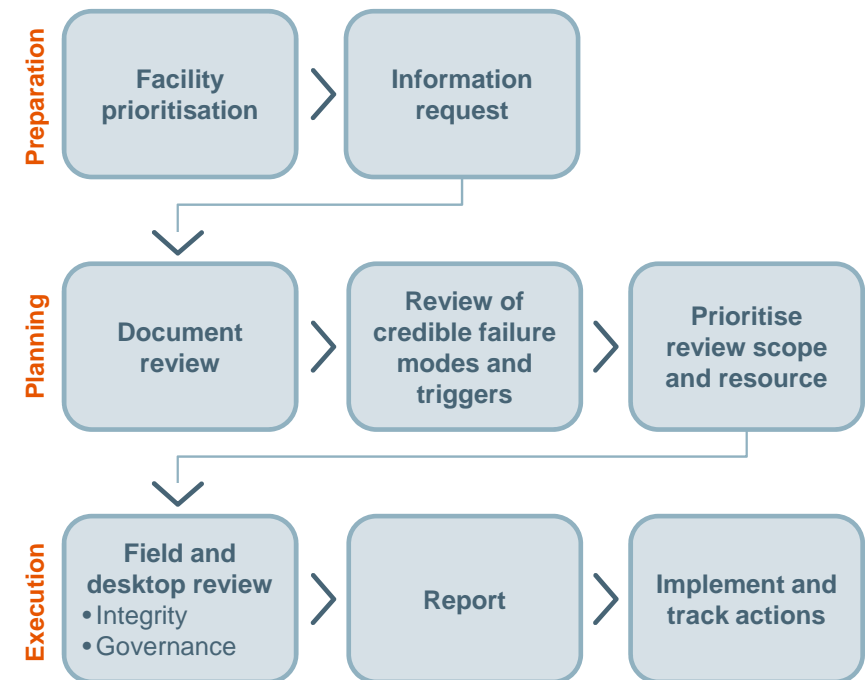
Preparation

Facility prioritisation

Information request

Planning

Document review

Review of credible failure modes and triggers

Prioritise review scope and resource

Execution

Field and desktop review
• Integrity
• Governance

Report

Implement and track actions